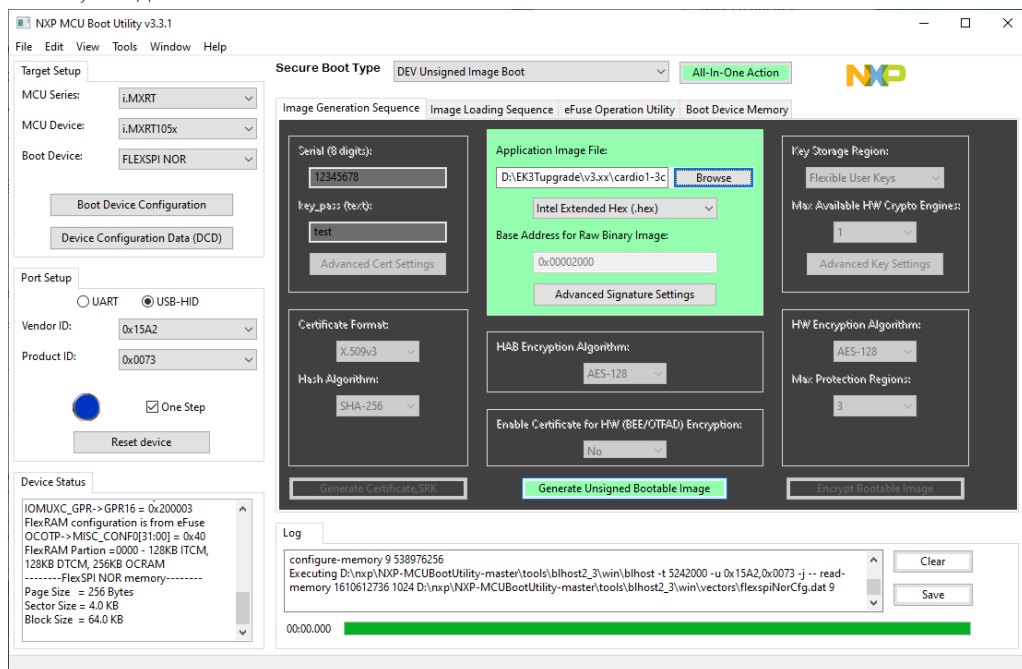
NXP MCU Boot Utility v3.3.1

File Edit View Tools Window Help

Target Setup

MCU Series: i.MXRT

MCU Device: i.MXRT105x

Boot Device: FLEXSPI NOR

Boot Device Configuration

Device Configuration Data (DCD)

Port Setup

UART USB-HID

Vendor ID: 0x15A2

Product ID: 0x0073

One Step

Reset device

Device Status

IOMUXC_GPR->GPR16 = 0x200003
FlexRAM configuration is from eFuse
OCOTP->MISC_CONF0[31:00] = 0x40
FlexRAM Partion =0000 - 128KB ITCM, 128KB DTCM, 256KB OCRAM
--------FlexSPI NOR memory--------
Page Size = 256 Bytes
Sector Size = 4.0 KB
Block Size = 64.0 KB

Secure Boot Type DEV Unsigned Image Boot All-In-One Action

NXP

Image Generation Sequence Image Loading Sequence eFuse Operation Utility Boot Device Memory

Serial (8 digits):

12345678

key_pass (text):

test

Advanced Cert Settings

Application Image File:

D:\EK3Tupgrade\v3.xx\cardio1-3c Browse

Intel Extended Hex (.hex)

Base Address for Raw Binary Image:

0x00002000

Advanced Signature Settings

Key Storage Region:

Flexible User Keys

Max Available HW Crypto Engines:

1

Advanced Key Settings

Certificate Format:

X.509v3

Hash Algorithm:

SHA-256

HAB Encryption Algorithm:

AES-128

Enable Certificate for HW (BEE/OTFAD) Encryption:

No

HW Encryption Algorithm:

AES-128

Max Protection Regions:

3

Generate Certificate,SRK

Generate Unsigned Bootable Image

Encrypt Bootable Image

Log

configure-memory 9 538976256
Executing D:\nxp\NXP-MCUBootUtility-master\tools\blhost2_3\win\blhost -t 5242000 -u 0x15A2,0x0073 -j -- read-memory 1610612736 1024 D:\nxp\NXP-MCUBootUtility-master\tools\blhost2_3\win\vectors\flexspiNorCfg.dat 9

Clear

Save

00:00.000